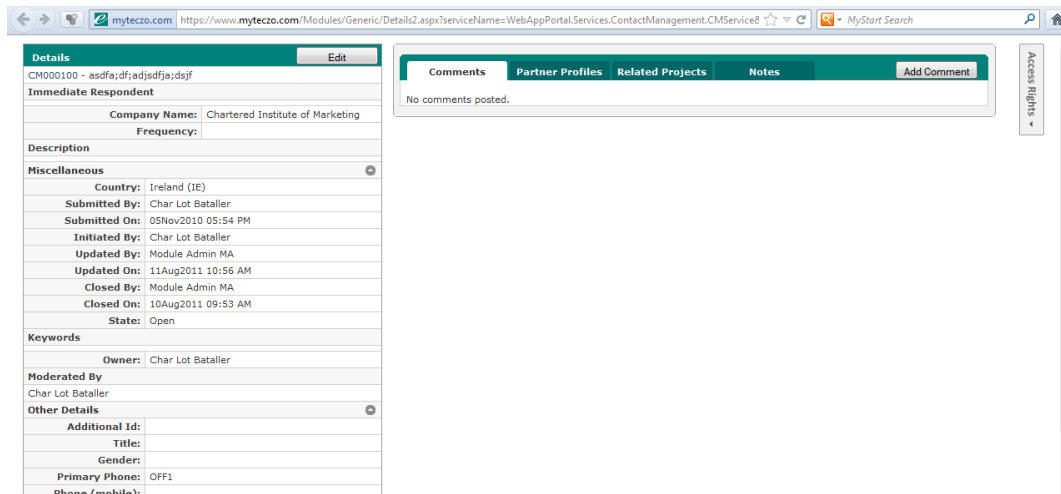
myteczo.com https://www.myteczo.com/Modules/Generic/Details2.aspx?serviceName=WebAppPortal.Services.ContactManagement.CMService8

MyStart Search

Details
Edit
CM000100 - asdfa;df;adjsdfja;dsjf
Immediate Respondent

| | |
|---|---|
| Company Name: | Chartered Institute of Marketing |
| Frequency: | |

Description

Miscellaneous

| | |
|---|---|
| Country: | Ireland (IE) |
| Submitted By: | Char Lot Bataller |
| Submitted On: | 05Nov2010 05:54 PM |
| Initiated By: | Char Lot Bataller |
| Updated By: | Module Admin MA |
| Updated On: | 11Aug2011 10:56 AM |
| Closed By: | Module Admin MA |
| Closed On: | 10Aug2011 09:53 AM |
| State: | Open |

Keywords

| | |
|---|---|
| Owner: | Char Lot Bataller |

Moderated By
Char Lot Bataller

Other Details

| | |
|---|---|
| Additional Id: | |
| Title: | |
| Gender: | |
| Primary Phone: | OFF1 |
| Phone (mobile): | |

Comments
Partner Profiles
Related Projects
Notes
Add Comment
No comments posted.

Access Rights